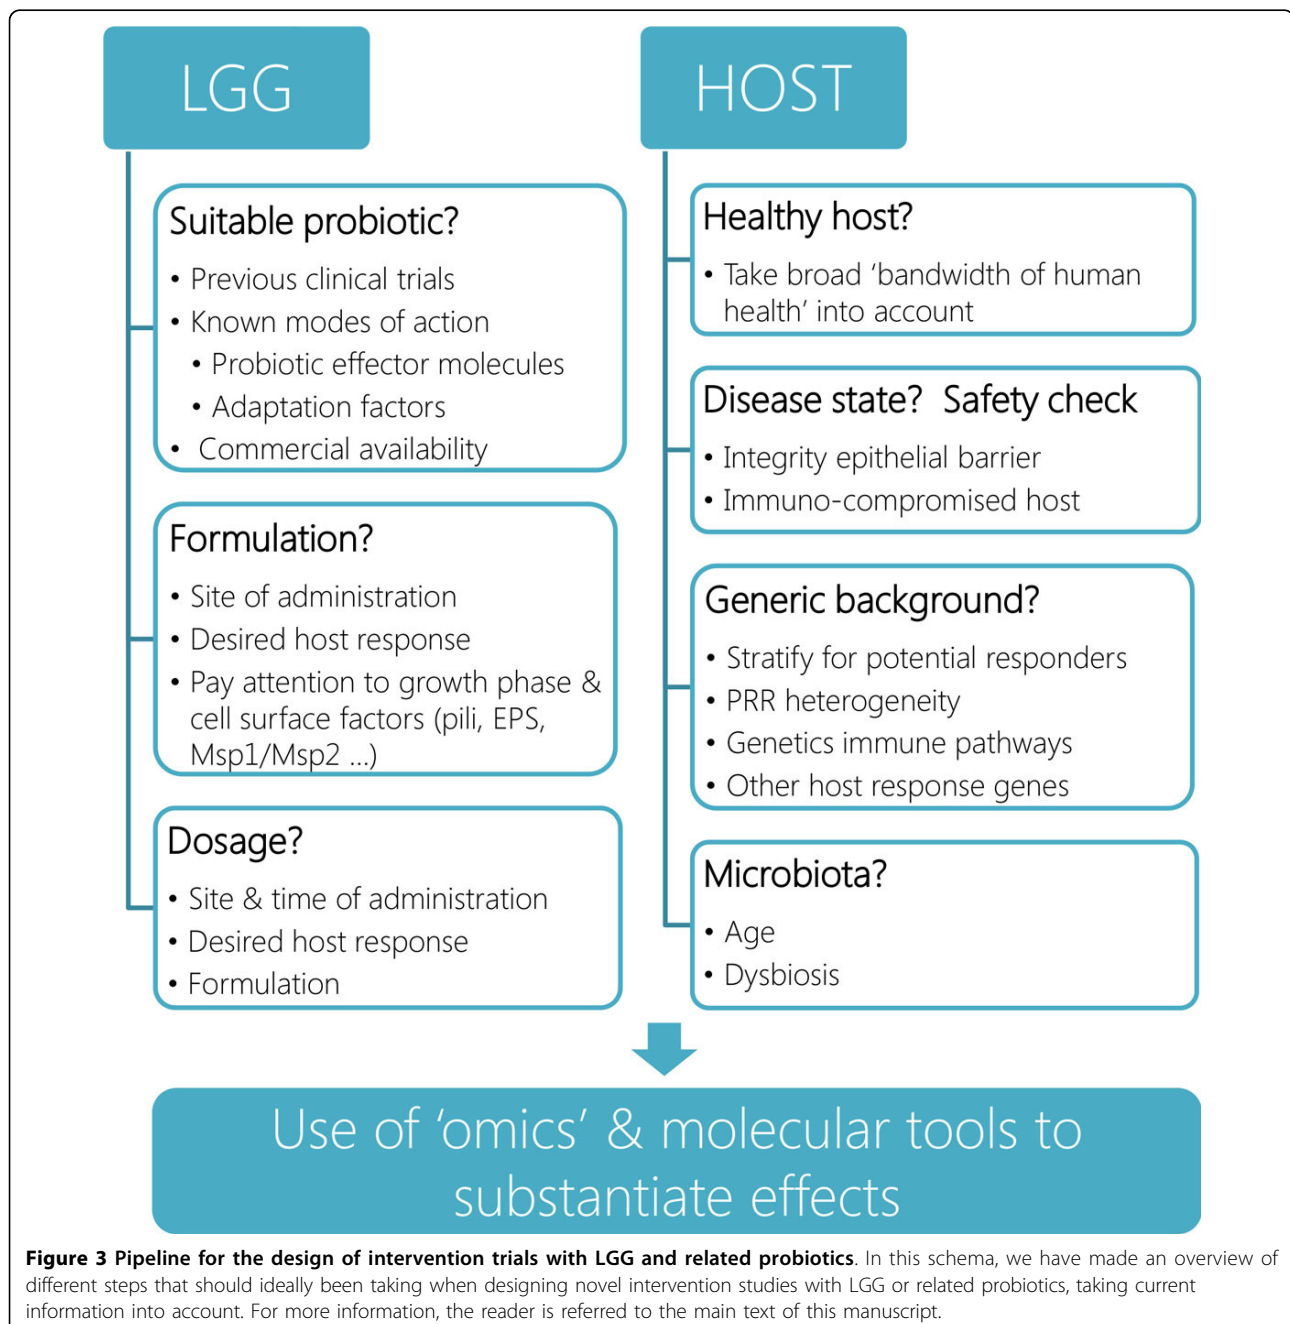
LGG

Suitable probiotic?
• Previous clinical trials
• Known modes of action
• Probiotic effector molecules
• Adaptation factors
• Commercial availability

Formulation?
• Site of administration
• Desired host response
• Pay attention to growth phase & cell surface factors (pili, EPS, Msp1/Msp2 ...)

Dosage?
• Site & time of administration
• Desired host response
• Formulation

HOST

Healthy host?
• Take broad 'bandwidth of human health' into account

Disease state? Safety check
• Integrity epithelial barrier
• Immuno-compromised host

Generic background?
• Stratify for potential responders
• PRR heterogeneity
• Genetics immune pathways
• Other host response genes

Microbiota?
• Age
• Dysbiosis

Use of 'omics' & molecular tools to substantiate effects

**Figure 3 Pipeline for the design of intervention trials with LGG and related probiotics**. In this schema, we have made an overview of different steps that should ideally been taking when designing novel intervention studies with LGG or related probiotics, taking current information into account. For more information, the reader is referred to the main text of this manuscript.